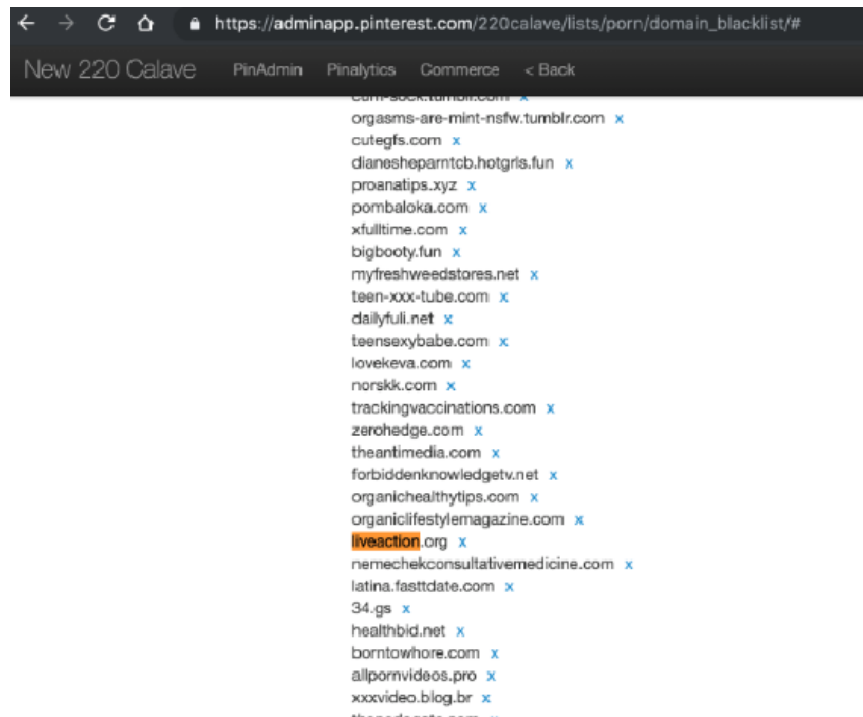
https://adminapp.pinterest.com/220calave/lists/porn/domain_blacklist/#

New 220 Calave PinAdmin Pinalytics Commerce < Back

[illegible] x
orgasms-are-mint-nsfw.tumblr.com x
cutegfs.com x
dianeshepamtcb.hotgrls.fun x
proanatips.xyz x
pornbaloka.com x
xfulltime.com x
bigbooty.fun x
myfreshweedstores.net x
teen-xxx-tube.com x
dailyfuli.net x
teensexybabe.com x
lovekeva.com x
norskk.com x
trackingvaccinations.com x
zerohedge.com x
theantimedia.com x
forbiddenknowledgetv.net x
organichealthytips.com x
organiclifestylemagazine.com x
liveaction.org x
nemechekconsultativemedicine.com x
latina.fasttdate.com x
34.gs x
healthbid.net x
borntowhore.com x
allpornvideos.pro x
xxxvideo.blog.br x
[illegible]